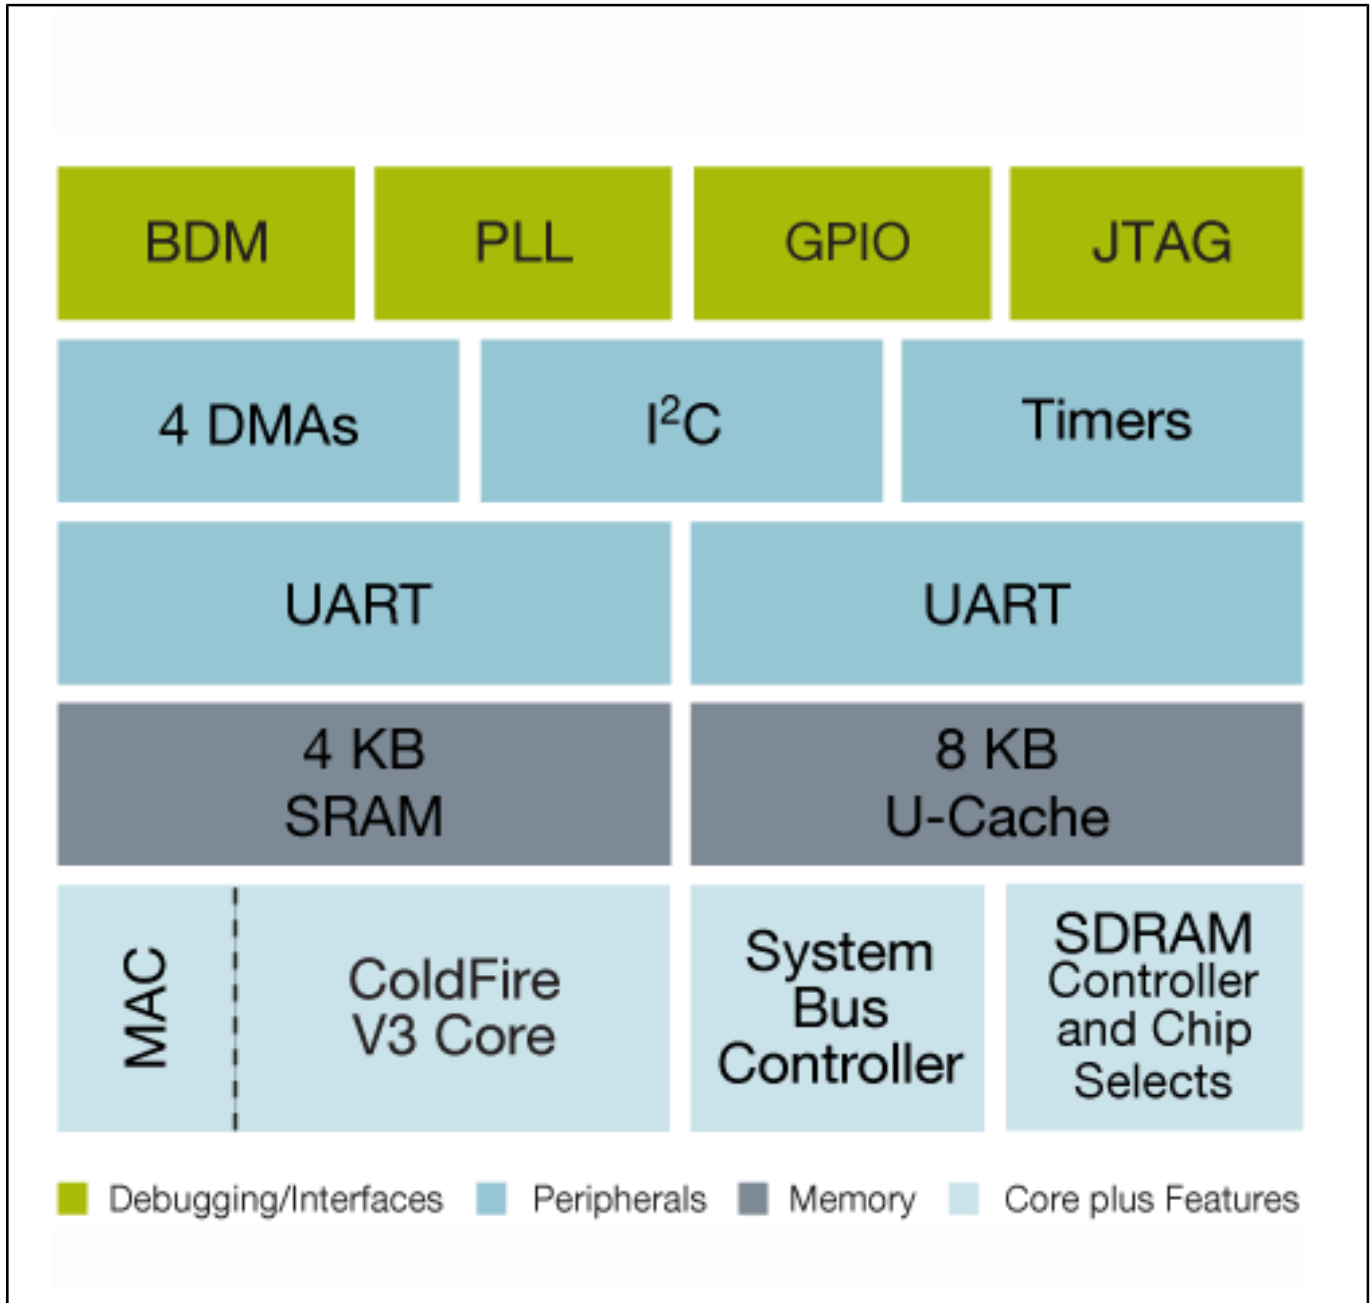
BDM PLL GPIO JTAG

4 DMAs $I^2C$ Timers

UART UART

4 KB SRAM

8 KB U-Cache

MAC

ColdFire V3 Core

System Bus Controller

SDRAM Controller and Chip Selects

Debugging/Interfaces Peripherals Memory Core plus Features